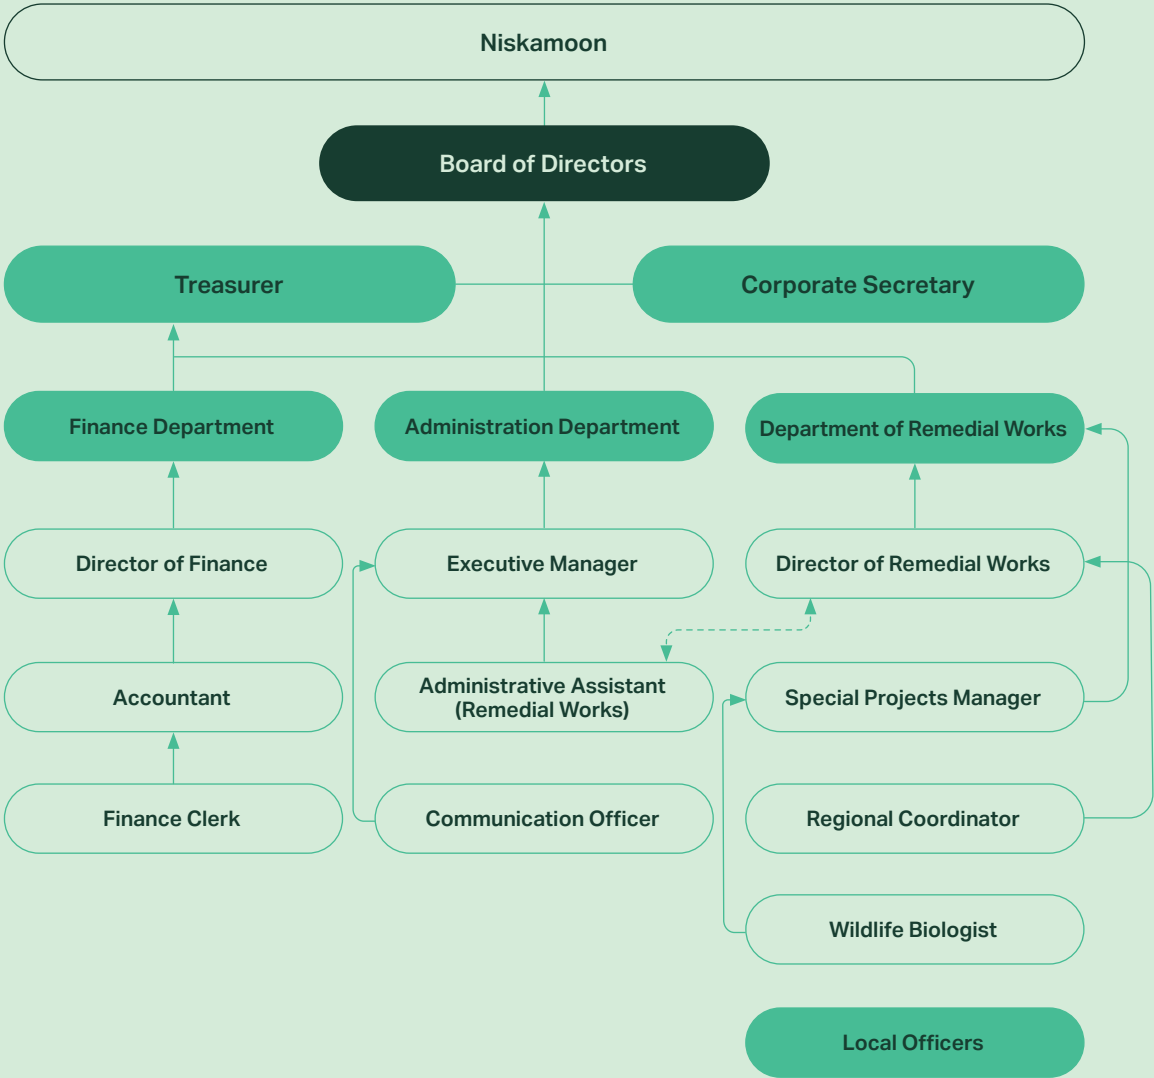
Niskamoon

Board of Directors

Treasurer

Corporate Secretary

Finance Department

Administration Department

Department of Remedial Works

Director of Finance

Executive Manager

Director of Remedial Works

Accountant

Administrative Assistant (Remedial Works)

Special Projects Manager

Finance Clerk

Communication Officer

Regional Coordinator

Wildlife Biologist

Local Officers